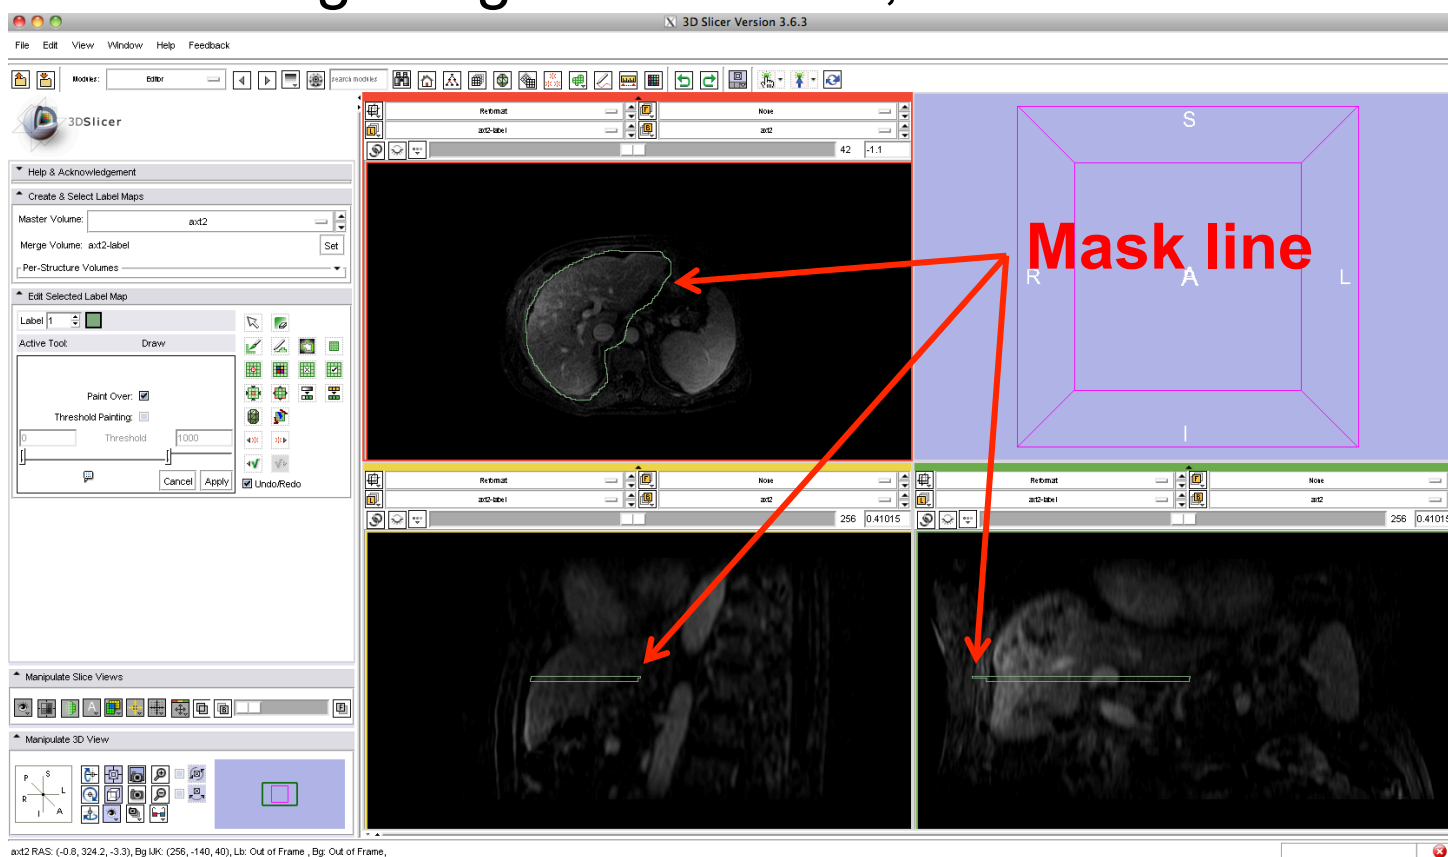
3D Slicer Version 3.6.3

File Edit View Window Help Feedback

Modules: Editor search modules

3DSlicer

Help & Acknowledgement

Create & Select Label Maps

Master Volume: axt2

Merge Volume: axt2-label Set

Per-Structure Volumes

Edit Selected Label Map

Label 1

Active Tool: Draw

Paint Over:

Threshold Painting:

0 Threshold 1000

Cancel Apply

Undo/Redo

Manipulate Slice Views

Manipulate 3D View

P S L R I A

Reformat None
axt2-label axt2
42 -1.1

S
R A L
I

Mask line

Reformat None
axt2-label axt2
256 0.41015

Reformat None
axt2-label axt2
256 0.41015

axt2 RAS: (-0.8, 324.2, -3.3), Bg IJK: (256, -140, 40), Lb: Out of Frame , Bg: Out of Frame,